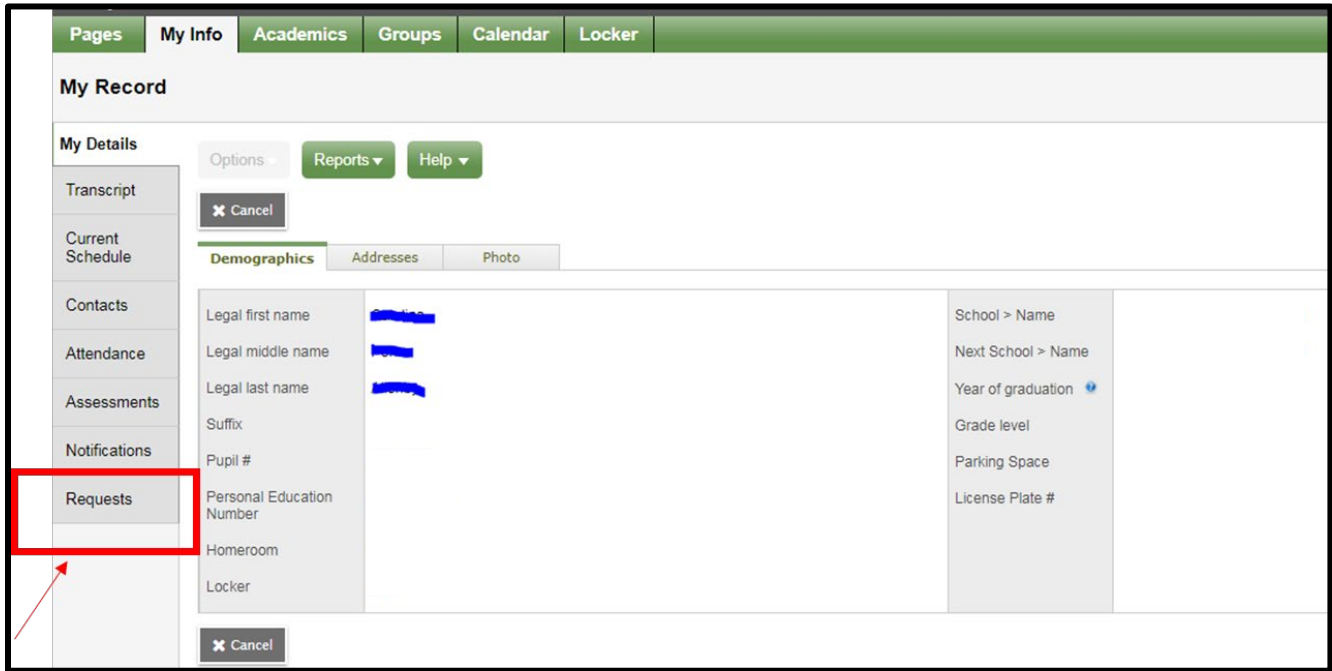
Pages My Info Academics Groups Calendar Locker

My Record

My Details
Transcript
Current Schedule
Contacts
Attendance
Assessments
Notifications
Requests

Options Reports ▾ Help ▾

✖ Cancel

Demographics Addresses Photo

| Legal first name | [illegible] | School > Name | |
|---|---|---|---|
| Legal middle name | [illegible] | Next School > Name | |
| Legal last name | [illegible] | Year of graduation | |
| Suffix | | Grade level | |
| Pupil # | | Parking Space | |
| Personal Education Number | | License Plate # | |
| Homeroom | | | |
| Locker | | | |

✖ Cancel